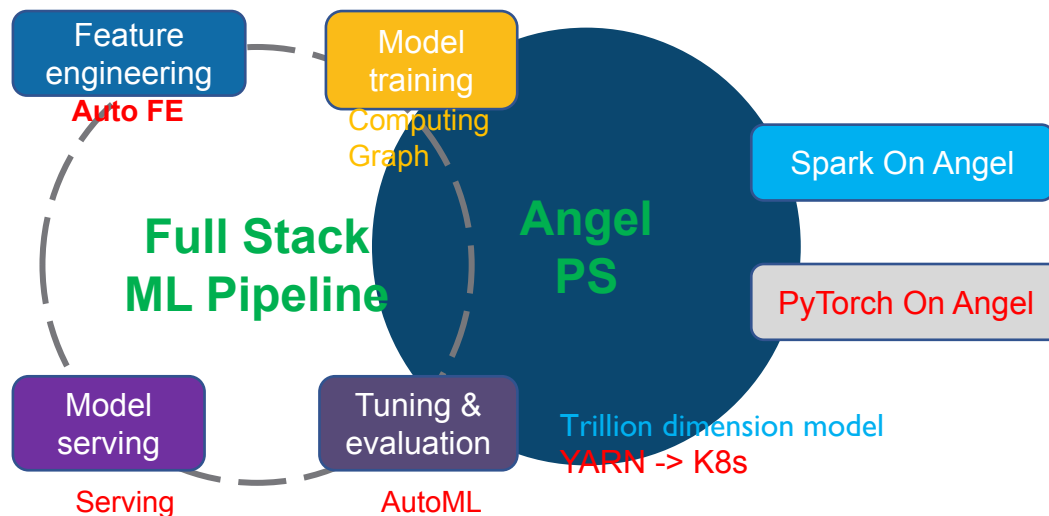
Feature engineering
Auto FE

Model training
Computing Graph

Spark On Angel

Full Stack ML Pipeline

Angel PS

PyTorch On Angel

Model serving
Serving

Tuning & evaluation
AutoML

Trillion dimension model
YARN -> K8s